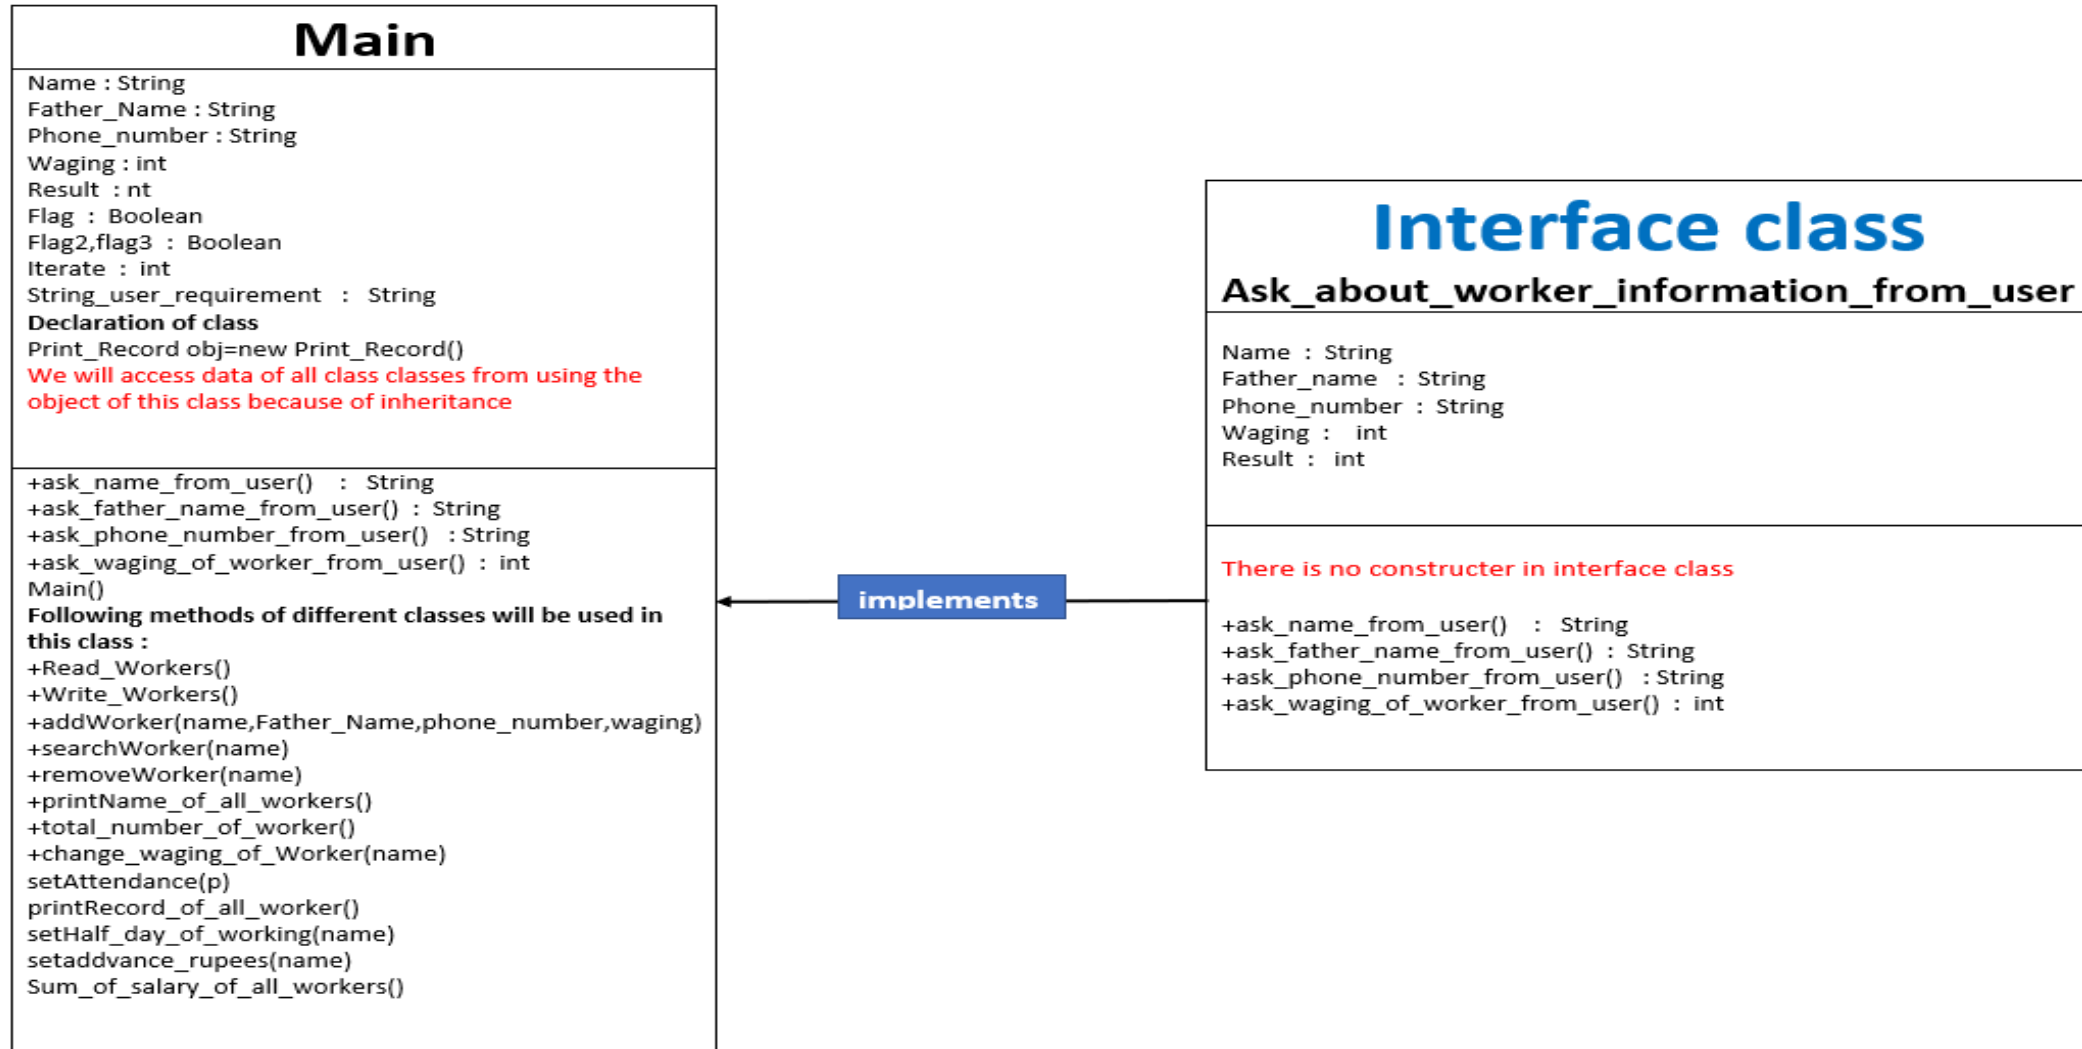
Main

Name : String
Father_Name : String
Phone_number : String
Waging : int
Result : nt
Flag : Boolean
Flag2,flag3 : Boolean
Iterate : int
String_user_requirement : String
Declaration of class
Print_Record obj=new Print_Record()
We will access data of all class classes from using the object of this class because of inheritance

+ask_name_from_user() : String
+ask_father_name_from_user() : String
+ask_phone_number_from_user() : String
+ask_waging_of_worker_from_user() : int
Main()
Following methods of different classes will be used in this class :
+Read_Workers()
+Write_Workers()
+addWorker(name,Father_Name,phone_number,waging)
+searchWorker(name)
+removeWorker(name)
+printName_of_all_workers()
+total_number_of_worker()
+change_waging_of_Worker(name)
setAttendance(p)
printRecord_of_all_worker()
setHalf_day_of_working(name)
setaddvance_rupees(name)
Sum_of_salary_of_all_workers()

implements

Interface class
Ask_about_worker_information_from_user

Name : String
Father_name : String
Phone_number : String
Waging : int
Result : int

There is no constructer in interface class

+ask_name_from_user() : String
+ask_father_name_from_user() : String
+ask_phone_number_from_user() : String
+ask_waging_of_worker_from_user() : int